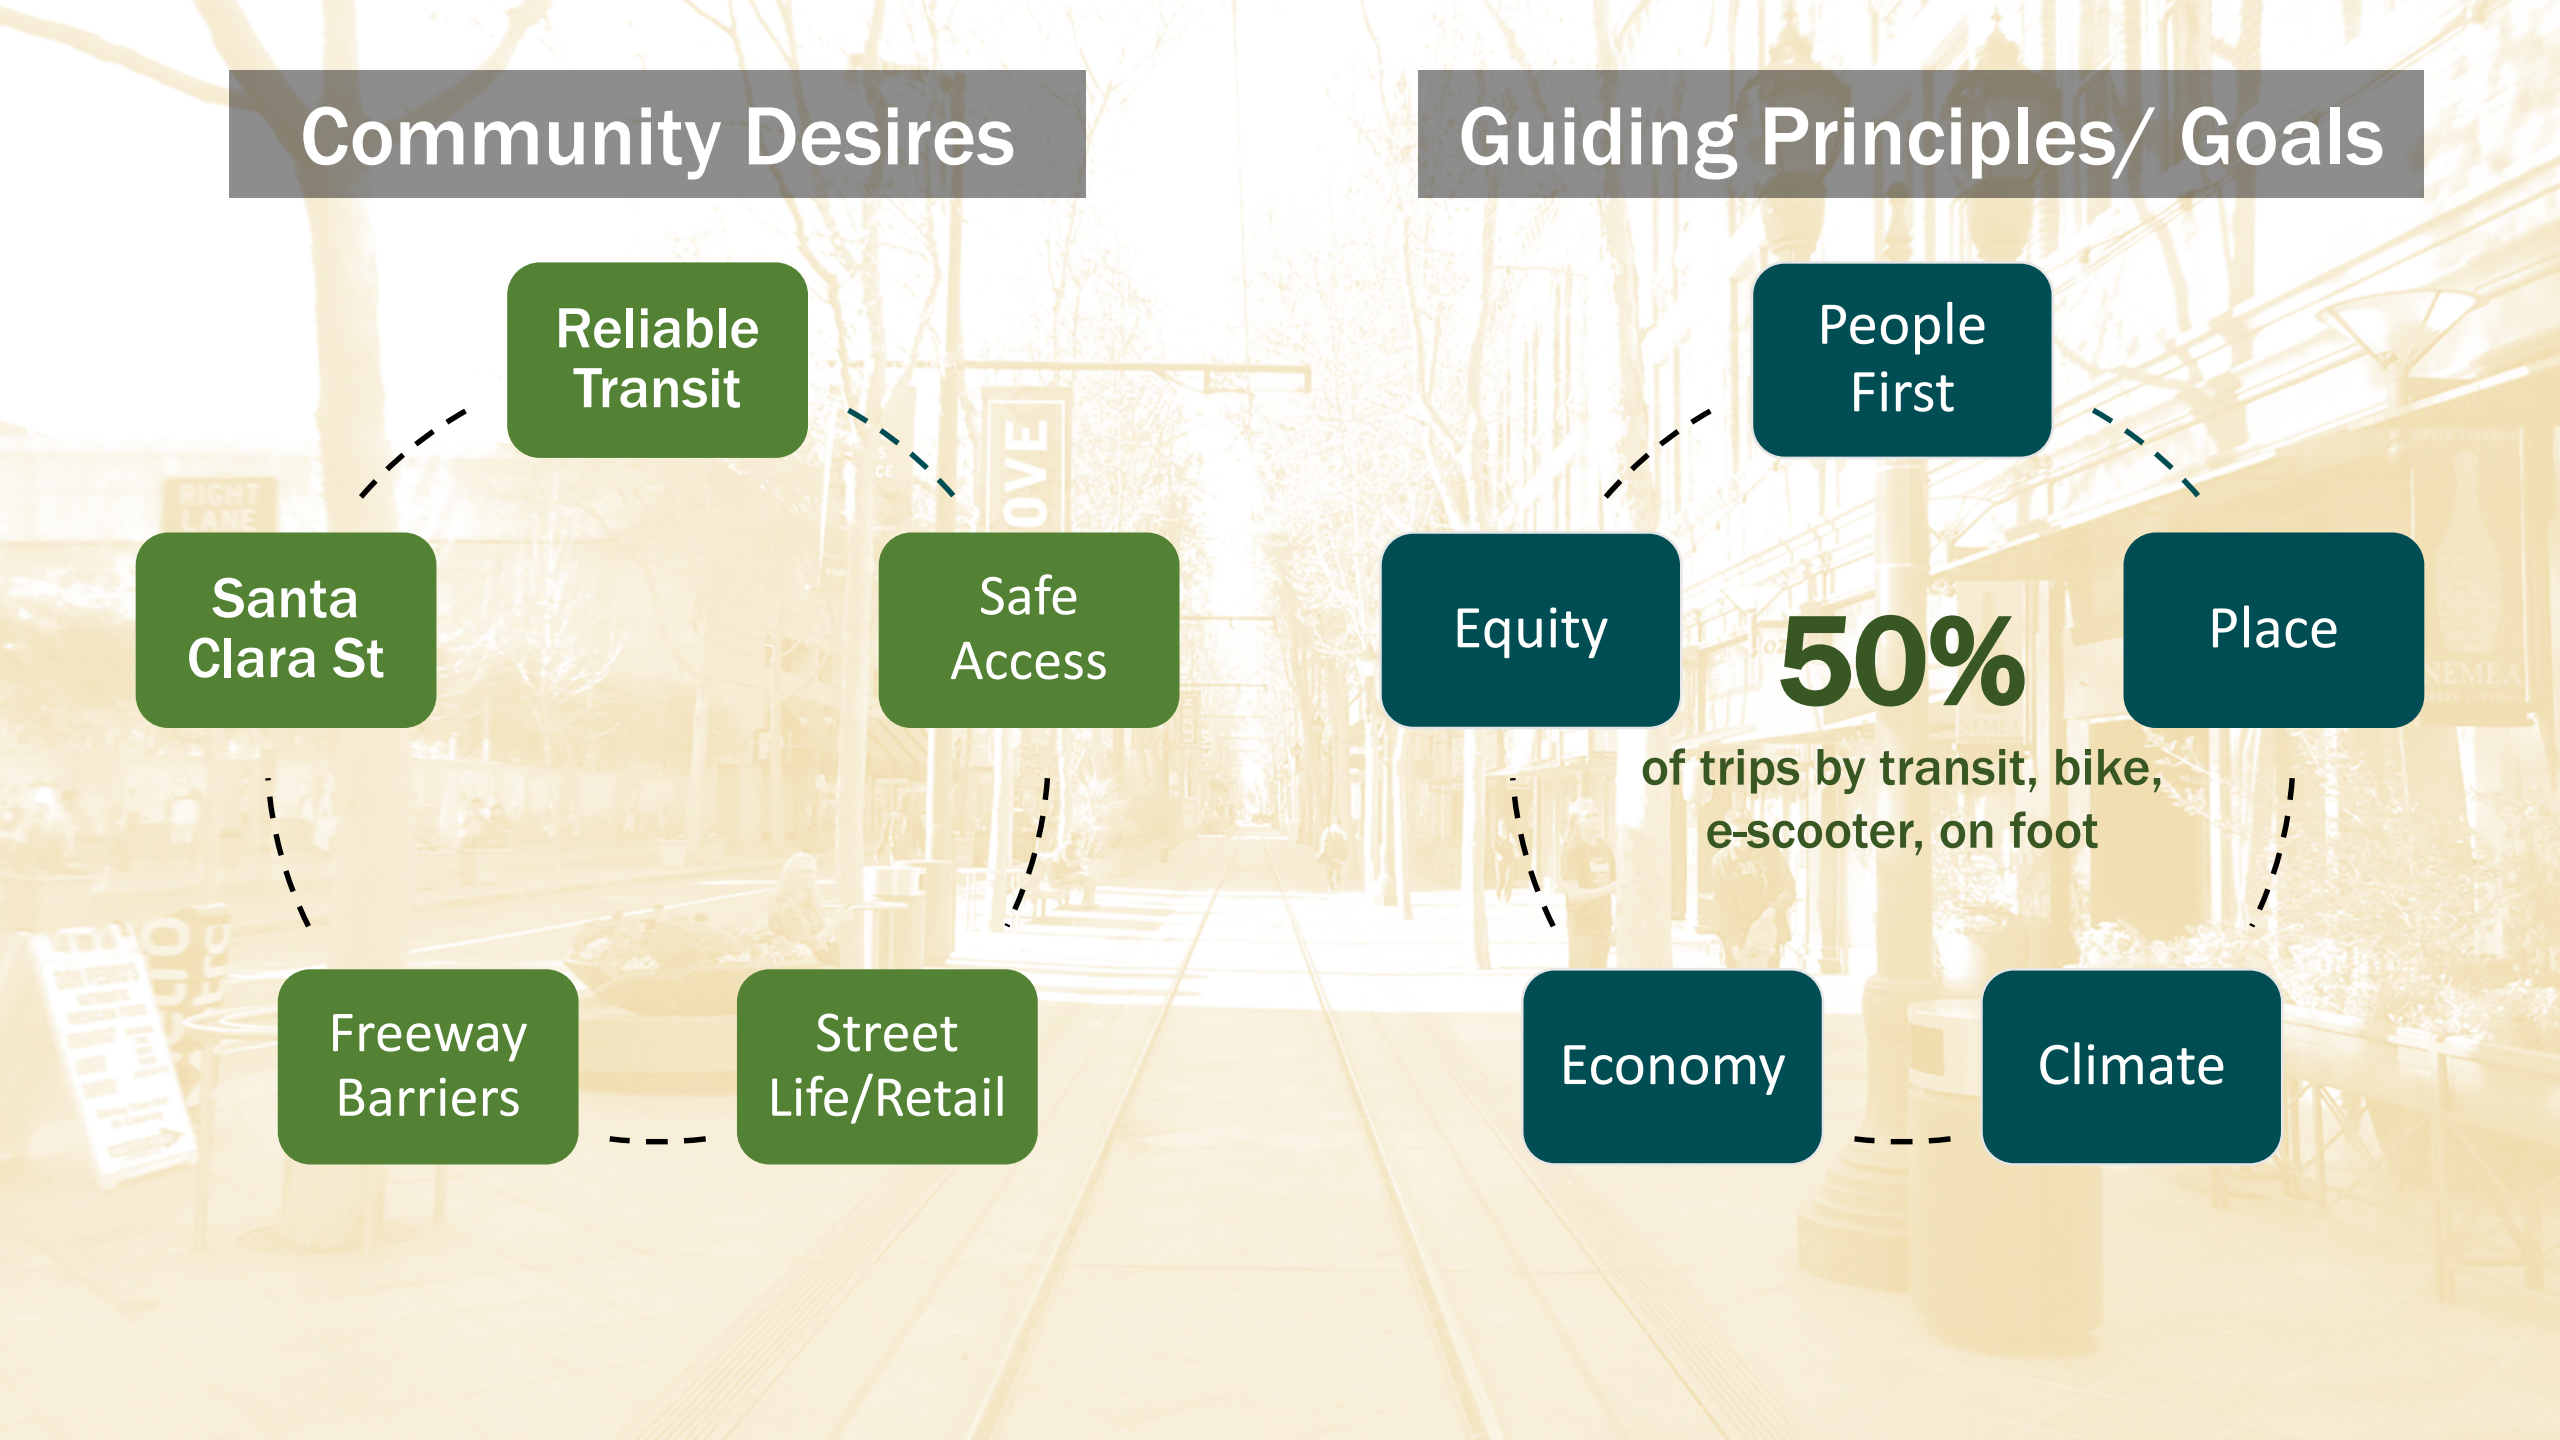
Community Desires

Reliable Transit

Santa Clara St

Safe Access

Freeway Barriers

Street Life/Retail

Guiding Principles/ Goals

People First

Equity

Place

50%

of trips by transit, bike, e-scooter, on foot

Economy

Climate